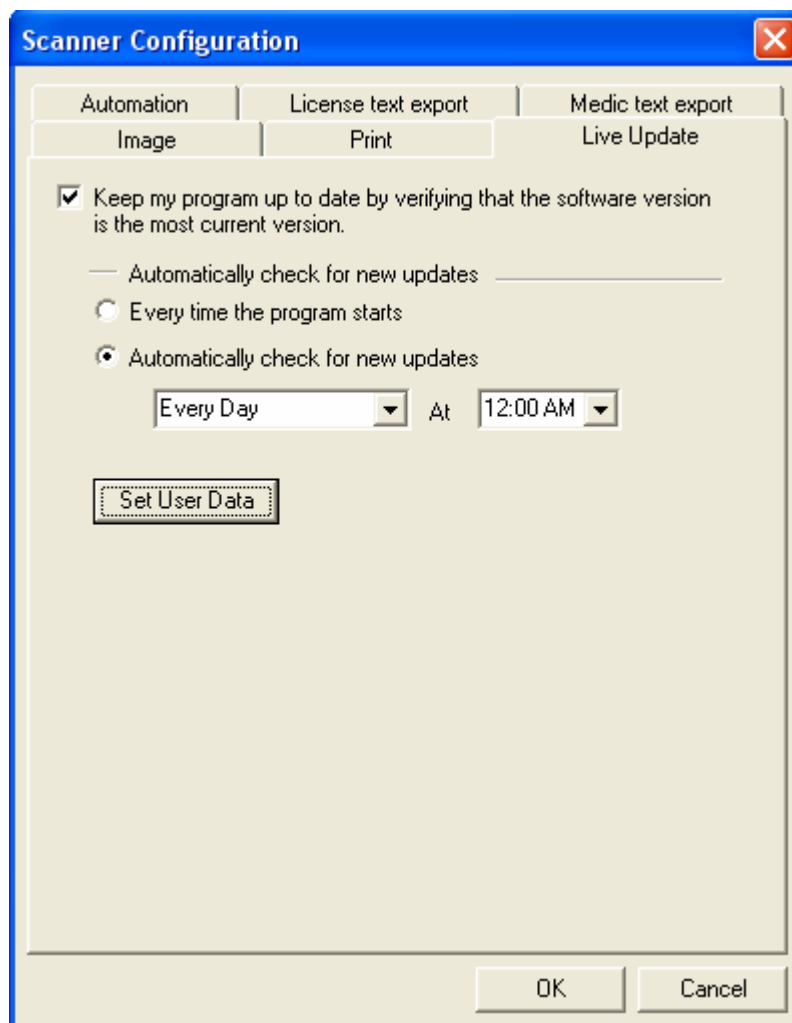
Scanner Configuration

Automation | License text export | Medic text export

Image | Print | Live Update

Keep my program up to date by verifying that the software version is the most current version.

Automatically check for new updates

Every time the program starts

Automatically check for new updates

Every Day At 12:00 AM

Set User Data

OK Cancel